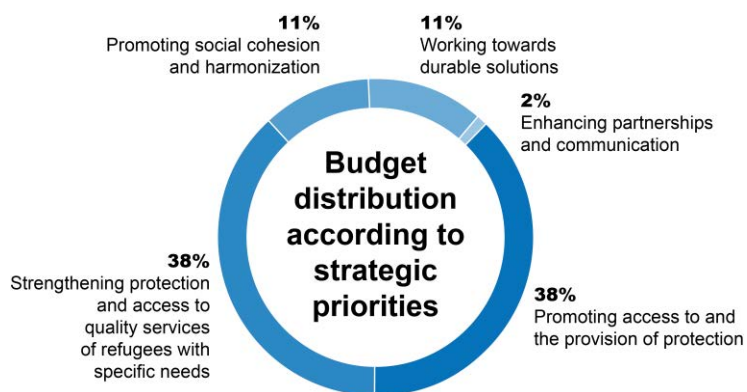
11%
Promoting social cohesion and harmonization

11%
Working towards durable solutions

2%
Enhancing partnerships and communication

Budget distribution according to strategic priorities

38%
Strengthening protection and access to quality services of refugees with specific needs

38%
Promoting access to and the provision of protection